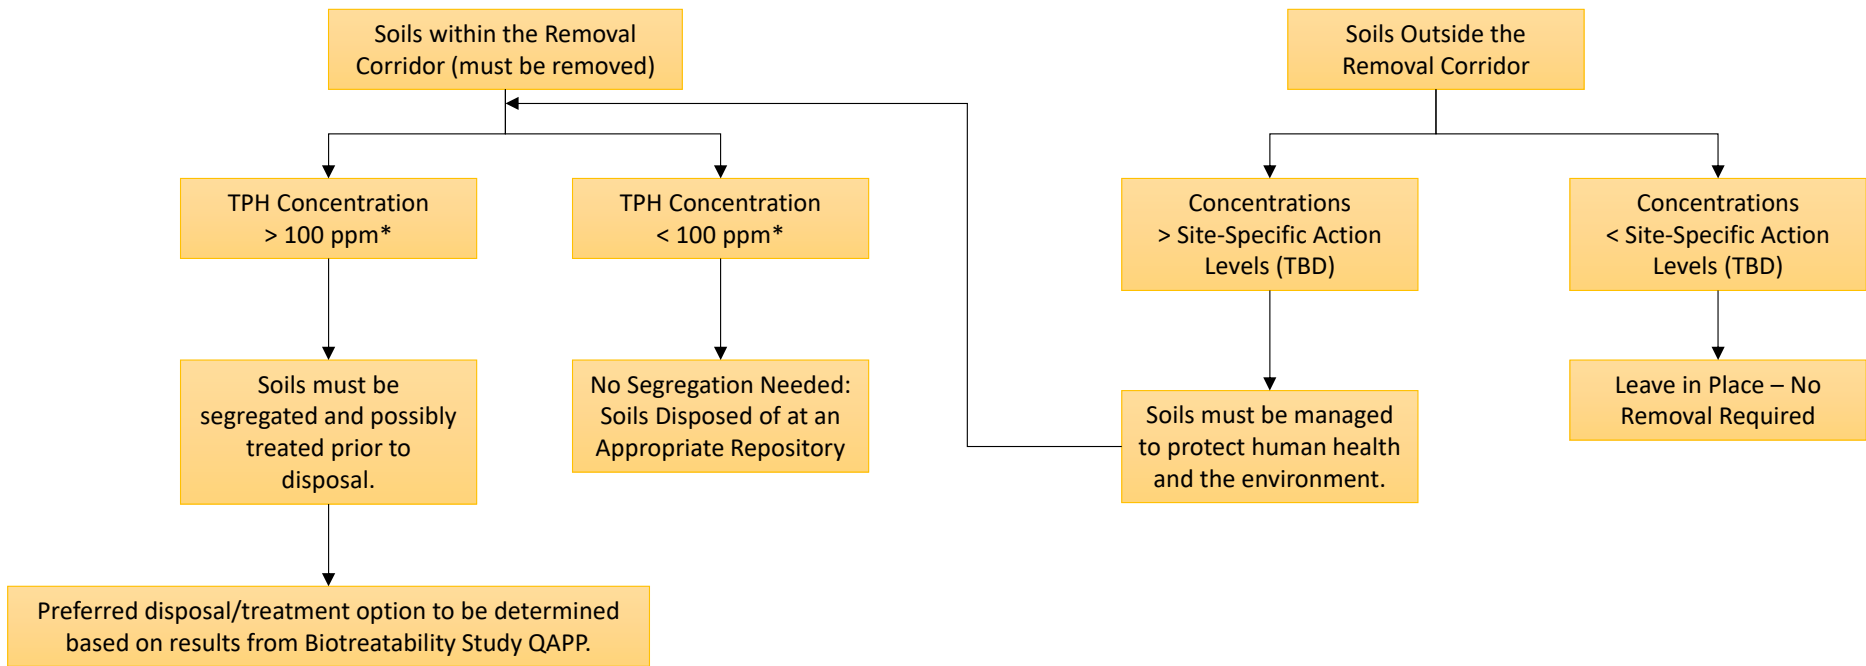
Soils within the Removal Corridor (must be removed)

TPH Concentration > 100 ppm*

Soils must be segregated and possibly treated prior to disposal.

Preferred disposal/treatment option to be determined based on results from Biotreatability Study QAPP.

TPH Concentration < 100 ppm*

No Segregation Needed: Soils Disposed of at an Appropriate Repository

Soils Outside the Removal Corridor

Concentrations > Site-Specific Action Levels (TBD)

Soils must be managed to protect human health and the environment.

Concentrations < Site-Specific Action Levels (TBD)

Leave in Place – No Removal Required